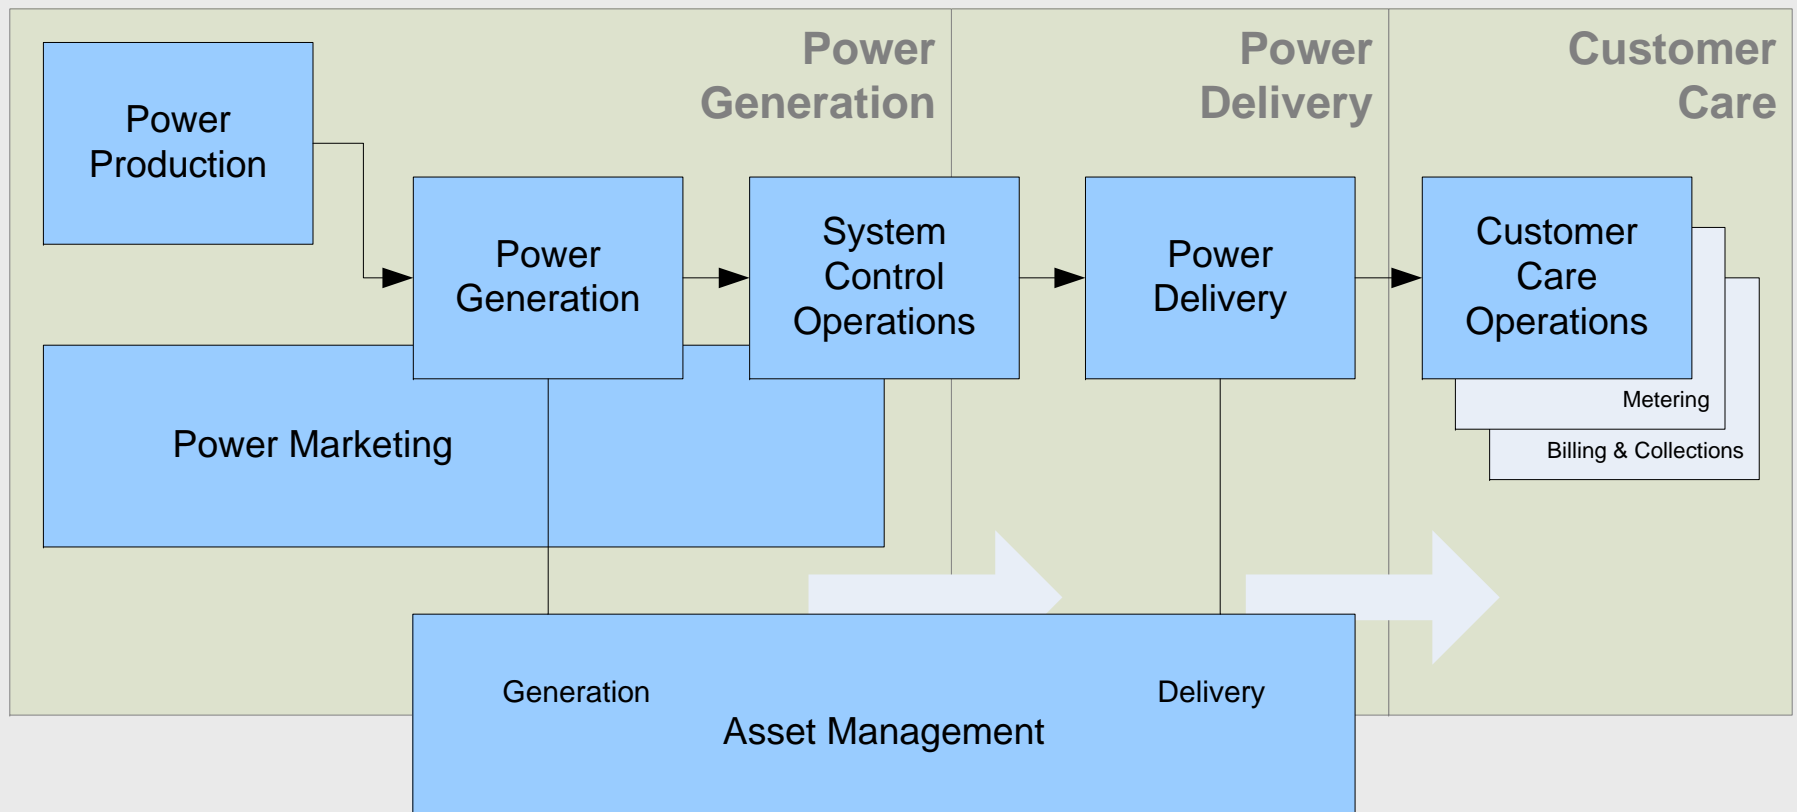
Power Generation

Power Delivery

Customer Care

Power Production

Power Generation

System Control Operations

Power Delivery

Customer Care Operations

Metering

Billing & Collections

Power Marketing

Generation

Delivery

Asset Management